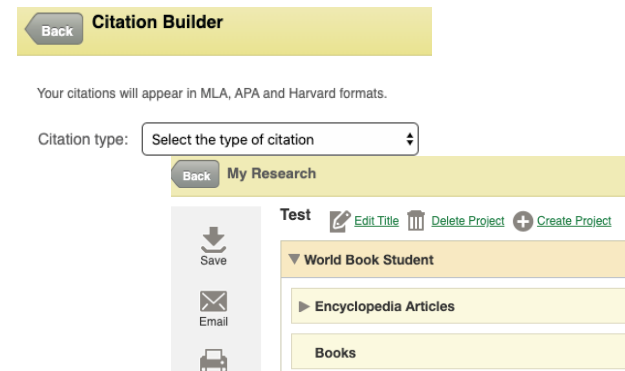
Back Citation Builder

Your citations will appear in MLA, APA and Harvard formats.

Citation type: Select the type of citation

Back My Research

Test Edit Title Delete Project Create Project

Save

Email

▼ World Book Student

▶ Encyclopedia Articles

Books